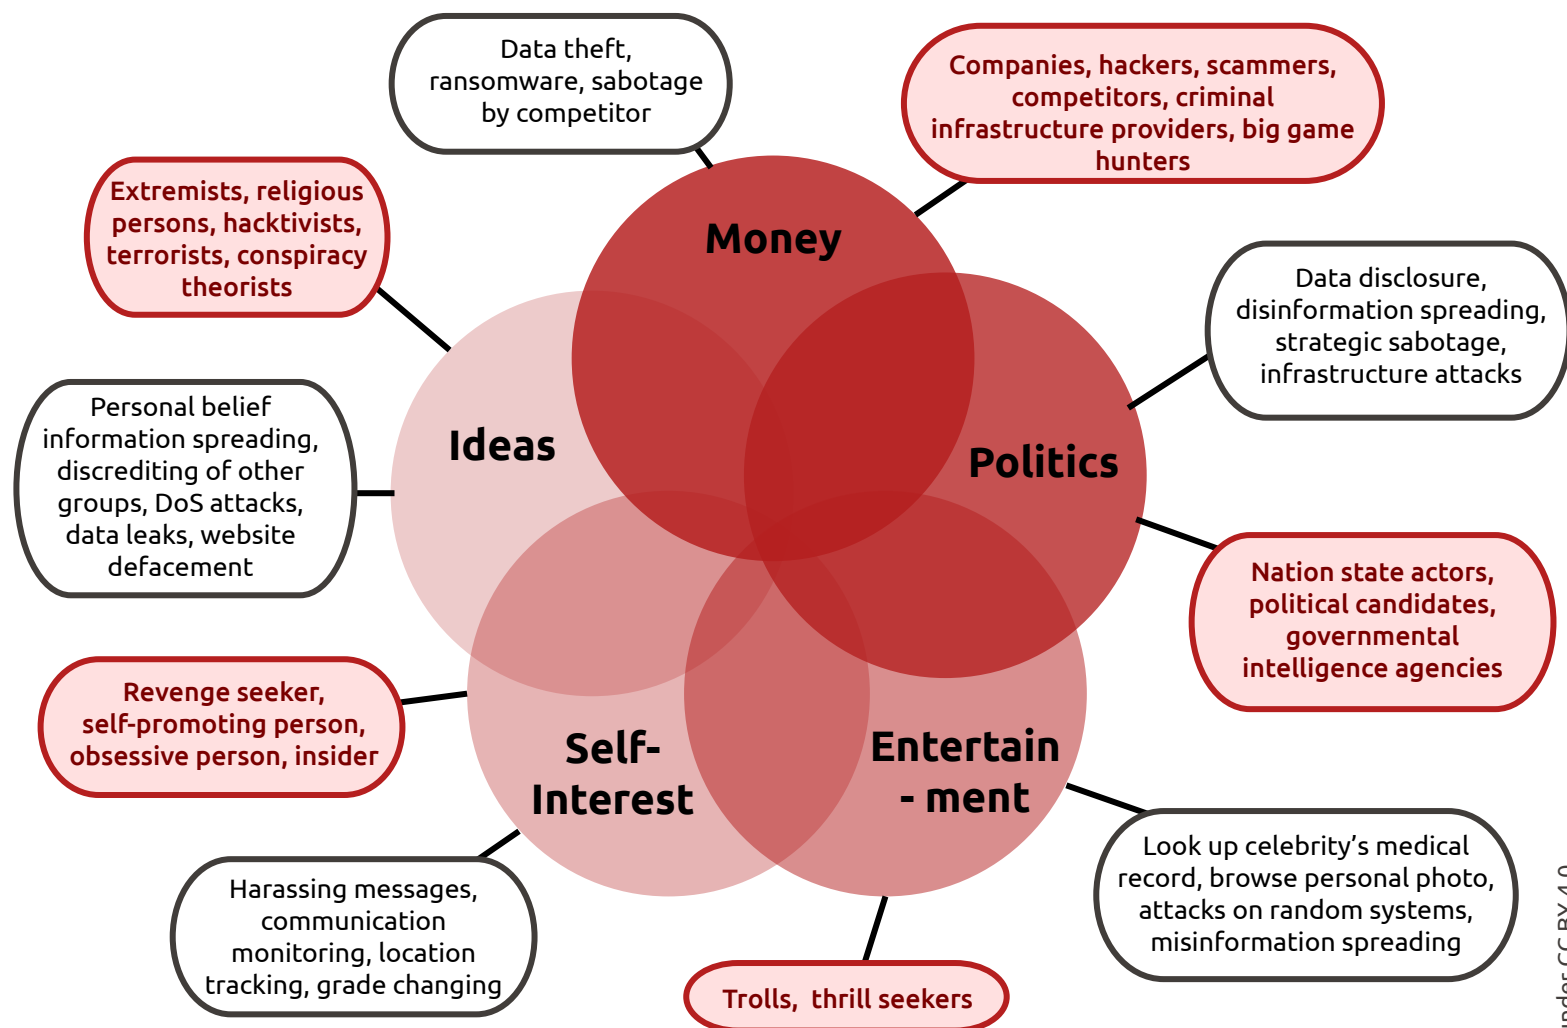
Data theft, ransomware, sabotage by competitor

Companies, hackers, scammers, competitors, criminal infrastructure providers, big game hunters

Extremists, religious persons, hacktivists, terrorists, conspiracy theorists

Money

Data disclosure, disinformation spreading, strategic sabotage, infrastructure attacks

Personal belief information spreading, discrediting of other groups, DoS attacks, data leaks, website defacement

Ideas

Politics

Nation state actors, political candidates, governmental intelligence agencies

Revenge seeker, self-promoting person, obsessive person, insider

Self-Interest

Entertain - ment

Look up celebrity's medical record, browse personal photo, attacks on random systems, misinformation spreading

Harassing messages, communication monitoring, location tracking, grade changing

Trolls, thrill seekers

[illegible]nder CC BY 4.0